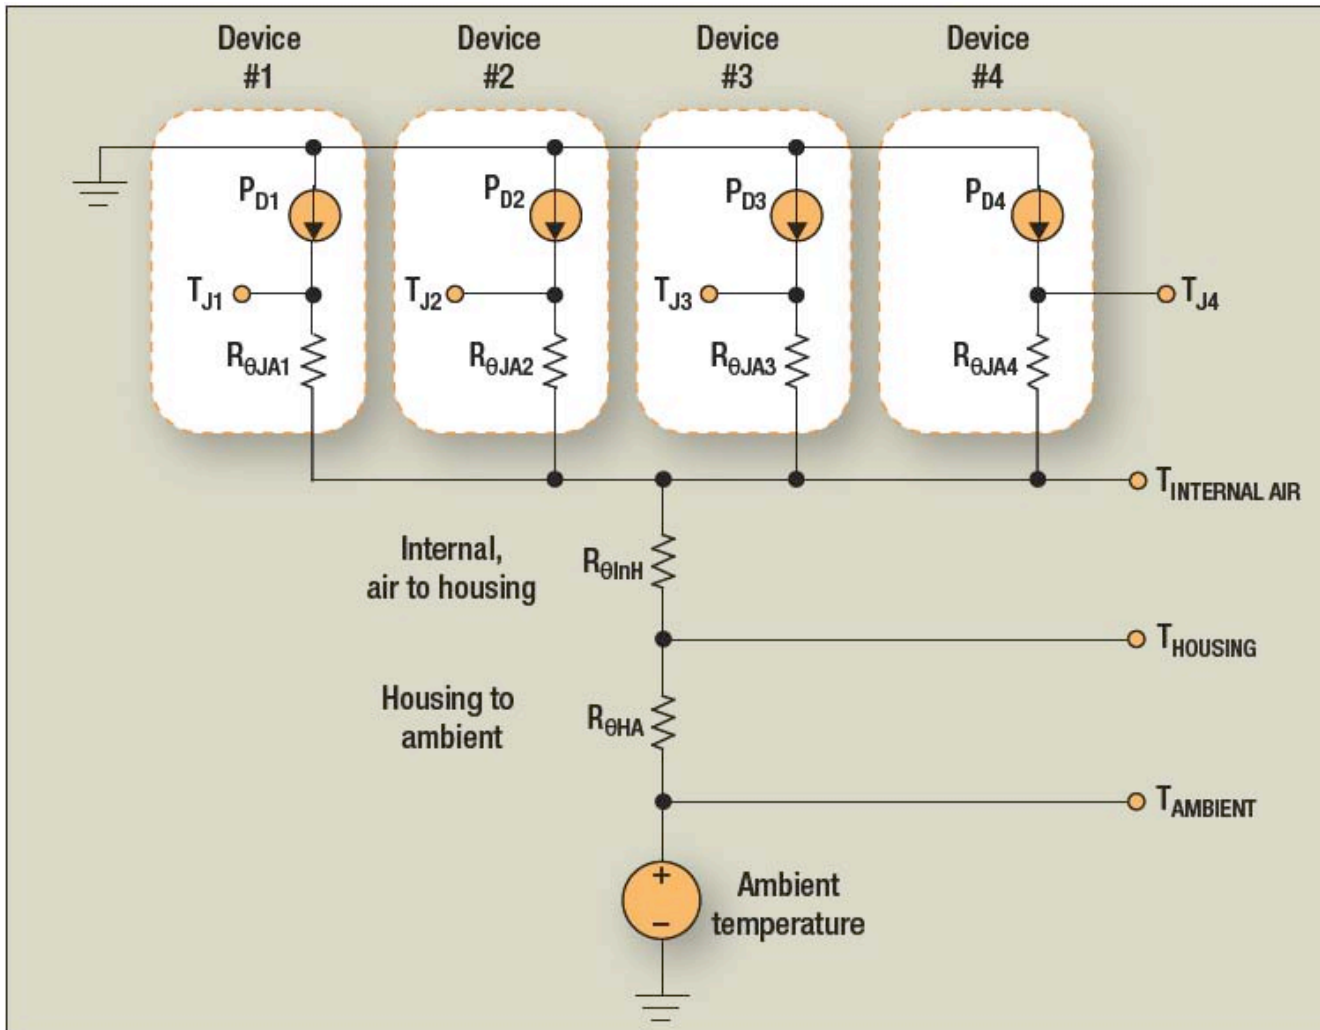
Device #1

Device #2

Device #3

Device #4

$P_{D1}$

$P_{D2}$

$P_{D3}$

$P_{D4}$

$T_{J1}$

$T_{J2}$

$T_{J3}$

$T_{J4}$

$R_{\theta JA1}$

$R_{\theta JA2}$

$R_{\theta JA3}$

$R_{\theta JA4}$

$T_{INTERNAL\ AIR}$

Internal, air to housing

$R_{\theta InH}$

$T_{HOUSING}$

Housing to ambient

$R_{\theta HA}$

$T_{AMBIENT}$

+

–

Ambient temperature